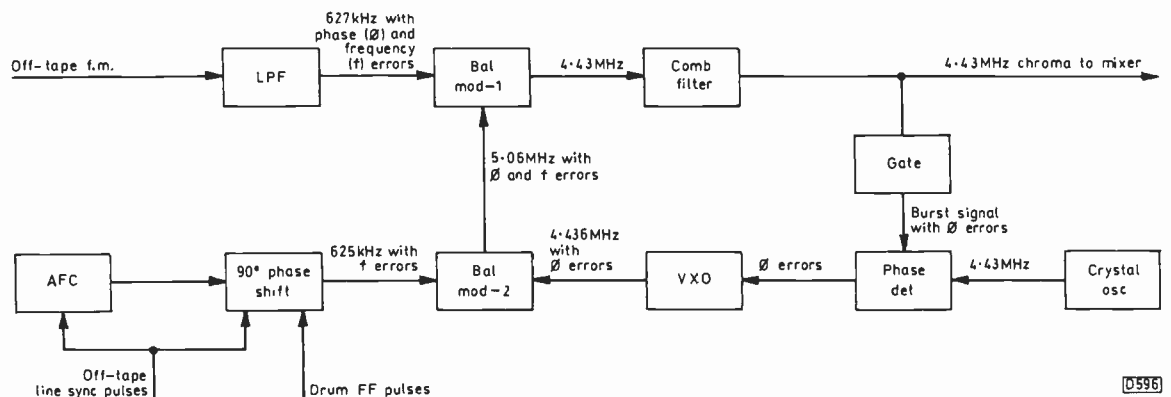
Off-tape f.m.

LPF

627kHz with phase (Ø) and frequency (f) errors

Bal mod-1

4·43MHz

Comb filter

4·43MHz chroma to mixer

Gate

Burst signal with Ø errors

5·06MHz with Ø and f errors

AFC

90° phase shift

625kHz with f errors

Bal mod-2

4·436MHz with Ø errors

VXO

Ø errors

Phase det

4·43MHz

Crystal osc

Off-tape line sync pulses

Drum FF pulses

D596